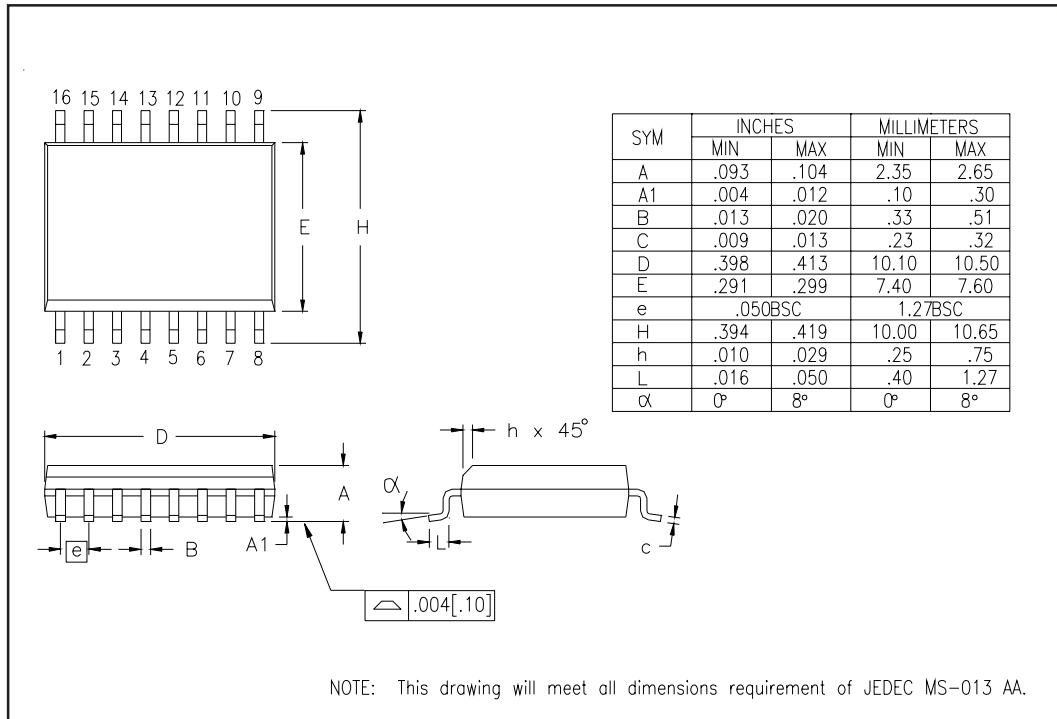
16 15 14 13 12 11 10 9

E H

1 2 3 4 5 6 7 8

| SYM | INCHES MIN | INCHES MAX | MILLIMETERS MIN | MILLIMETERS MAX |
|---|---|---|---|---|
| A | .093 | .104 | 2.35 | 2.65 |
| A1 | .004 | .012 | .10 | .30 |
| B | .013 | .020 | .33 | .51 |
| C | .009 | .013 | .23 | .32 |
| D | .398 | .413 | 10.10 | 10.50 |
| E | .291 | .299 | 7.40 | 7.60 |
| e | .050BSC | | 1.27BSC | |
| H | .394 | .419 | 10.00 | 10.65 |
| h | .010 | .029 | .25 | .75 |
| L | .016 | .050 | .40 | 1.27 |
| α | 0° | 8° | 0° | 8° |

D

h x 45°

A

α

A1

L

c

e

B

.004[.10]

NOTE: This drawing will meet all dimensions requirement of JEDEC MS-013 AA.